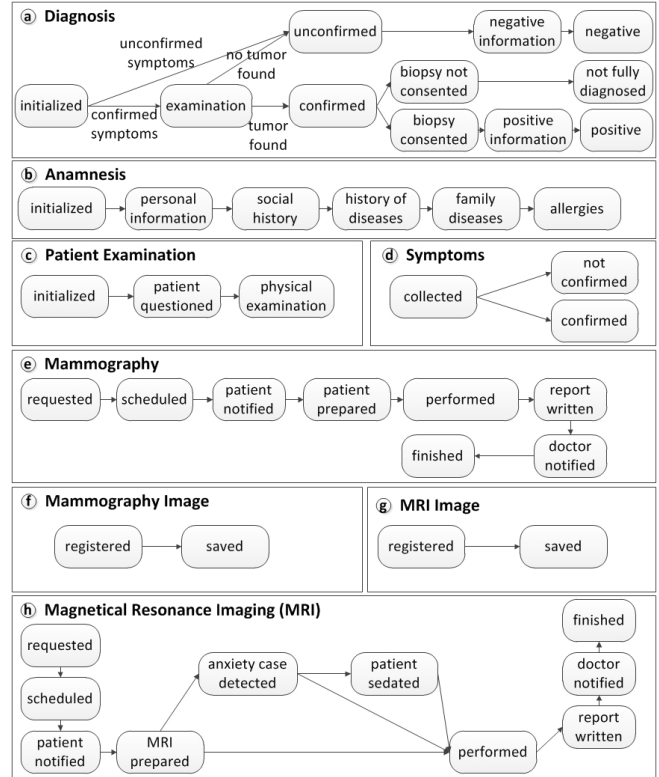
ⓐ Diagnosis

initialized

unconfirmed symptoms

confirmed symptoms

examination

no tumor found

tumor found

unconfirmed

negative information

negative

confirmed

biopsy not consented

not fully diagnosed

biopsy consented

positive information

positive

ⓑ Anamnesis

initialized

personal information

social history

history of diseases

family diseases

allergies

ⓒ Patient Examination

initialized

patient questioned

physical examination

ⓓ Symptoms

collected

not confirmed

confirmed

ⓔ Mammography

requested

scheduled

patient notified

patient prepared

performed

report written

doctor notified

finished

ⓕ Mammography Image

registered

saved

ⓖ MRI Image

registered

saved

ⓗ Magnetical Resonance Imaging (MRI)

requested

scheduled

patient notified

MRI prepared

anxiety case detected

patient sedated

performed

report written

doctor notified

finished